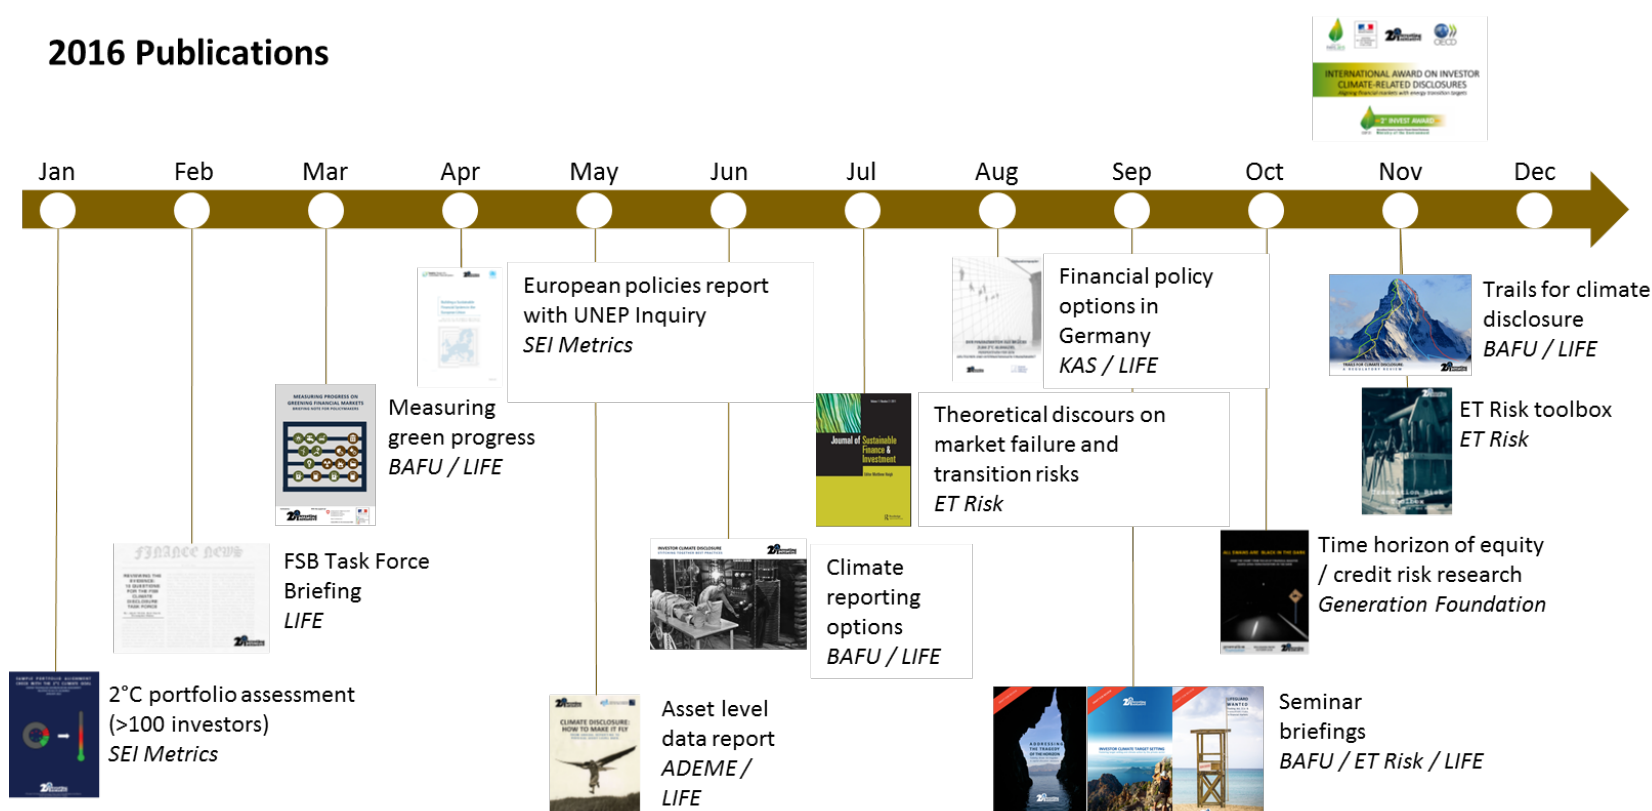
2016 Publications

INTERNATIONAL AWARD ON INVESTOR CLIMATE-RELATED DISCLOSURES

Jan Feb Mar Apr May Jun Jul Aug Sep Oct Nov Dec

European policies report with UNEP Inquiry
*SEI Metrics*

Financial policy options in Germany
*KAS / LIFE*

Trails for climate disclosure
*BAFU / LIFE*

Measuring green progress
*BAFU / LIFE*

MEASURING PROGRESS ON GREENING FINANCIAL MARKETS

Theoretical discours on market failure and transition risks
*ET Risk*

Journal of Sustainable Finance & Investment

ET Risk toolbox
*ET Risk*

FSB Task Force Briefing
*LIFE*

Finance News

Climate reporting options
*BAFU / LIFE*

Time horizon of equity / credit risk research
*Generation Foundation*

2°C portfolio assessment (>100 investors)
*SEI Metrics*

Asset level data report
*ADEME / LIFE*

CLIMATE DISCLOSURE: HOW TO MAKE IT FLY

Seminar briefings
*BAFU / ET Risk / LIFE*